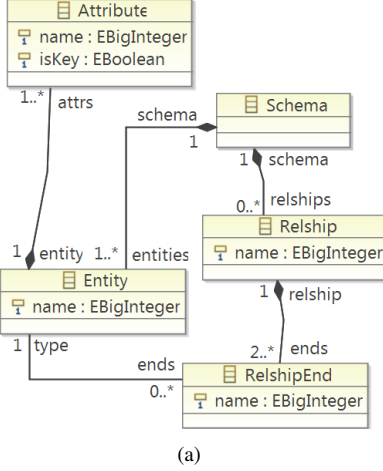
Attribute
name : EBigInteger
isKey : EBoolean

1..* attrs

schema
Schema
1

1 schema

0..* relships
Relship
name : EBigInteger

1 entity 1..* entities
Entity
name : EBigInteger

1 relship

1 type
ends
2..* ends
0..*
RelshipEnd
name : EBigInteger

(a)